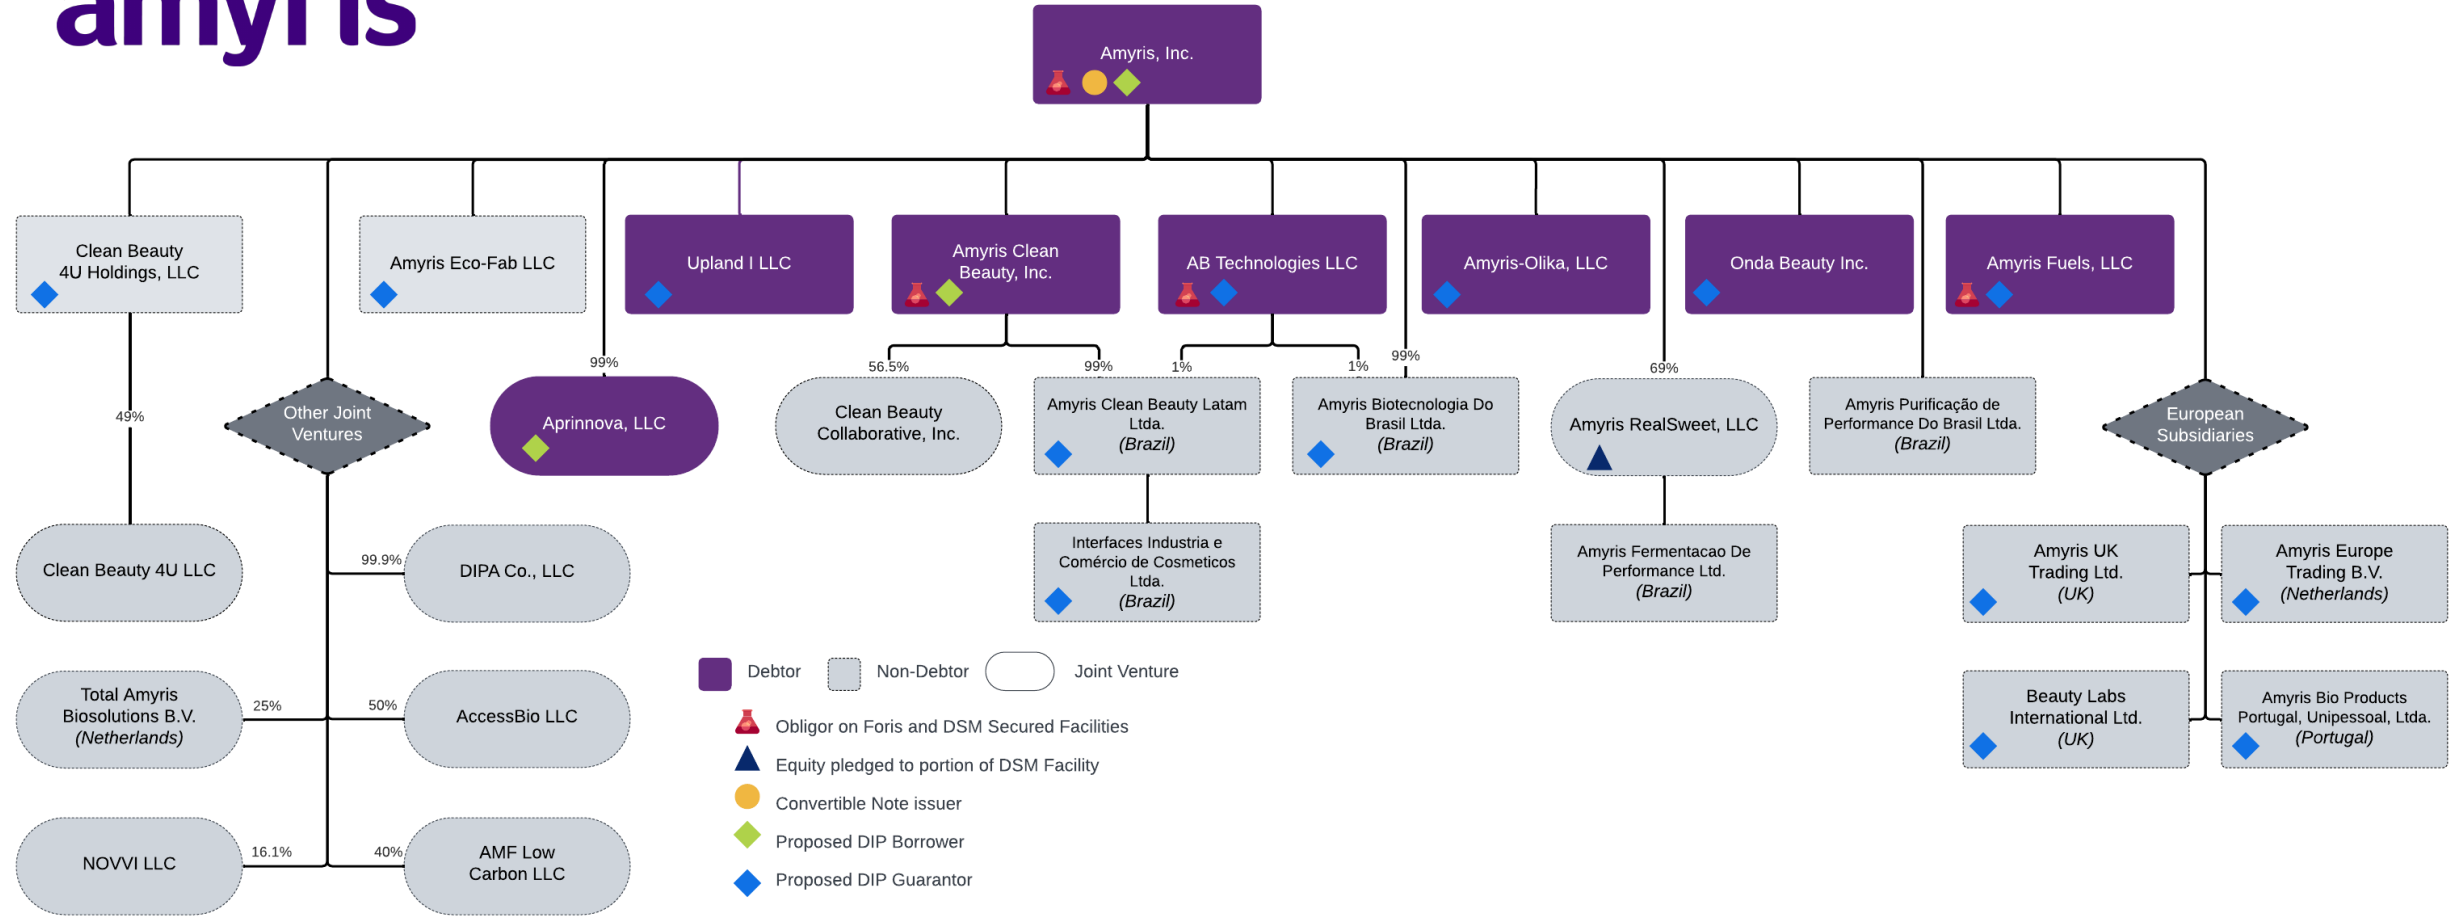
amyris

Amyris, Inc.

Clean Beauty 4U Holdings, LLC

Amyris Eco-Fab LLC

Upland I LLC

Amyris Clean Beauty, Inc.

AB Technologies LLC

Amyris-Olika, LLC

Onda Beauty Inc.

Amyris Fuels, LLC

49%

Other Joint Ventures

99%

Aprinnova, LLC

56.5%

Clean Beauty Collaborative, Inc.

99%

Amyris Clean Beauty Latam Ltda. *(Brazil)*

1%

1%

Amyris Biotecnologia Do Brasil Ltda. *(Brazil)*

99%

69%

Amyris RealSweet, LLC

Amyris Purificação de Performance Do Brasil Ltda. *(Brazil)*

European Subsidiaries

Clean Beauty 4U LLC

99.9%

DIPA Co., LLC

Interfaces Industria e Comércio de Cosmeticos Ltda. *(Brazil)*

Amyris Fermentacao De Performance Ltd. *(Brazil)*

Amyris UK Trading Ltd. *(UK)*

Amyris Europe Trading B.V. *(Netherlands)*

Total Amyris Biosolutions B.V. *(Netherlands)*

25%

50%

AccessBio LLC

NOVVI LLC

16.1%

40%

AMF Low Carbon LLC

Debtor

Non-Debtor

Joint Venture

Obligor on Foris and DSM Secured Facilities

Equity pledged to portion of DSM Facility

Convertible Note issuer

Proposed DIP Borrower

Proposed DIP Guarantor

Beauty Labs International Ltd. *(UK)*

Amyris Bio Products Portugal, Unipessoal, Ltda. *(Portugal)*